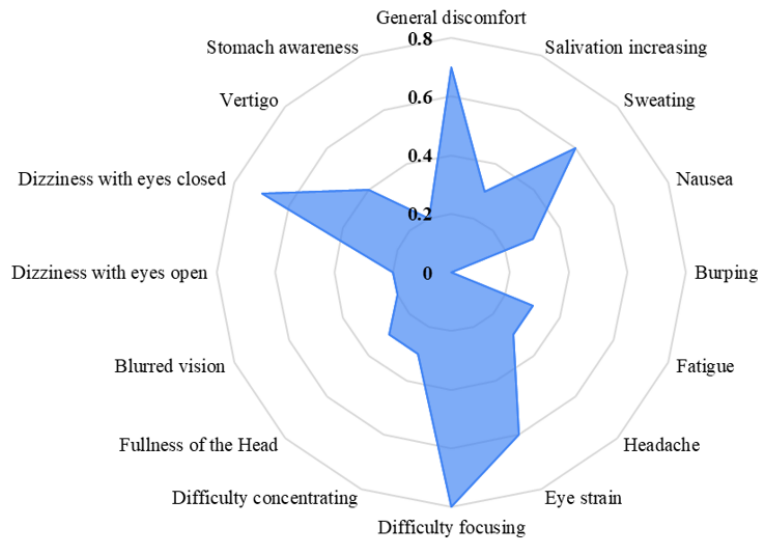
General discomfort
Salivation increasing
Sweating
Nausea
Burping
Fatigue
Headache
Eye strain
Difficulty focusing
Difficulty concentrating
Fullness of the Head
Blurred vision
Dizziness with eyes open
Dizziness with eyes closed
Vertigo
Stomach awareness

0.8
0.6
0.4
0.2
0